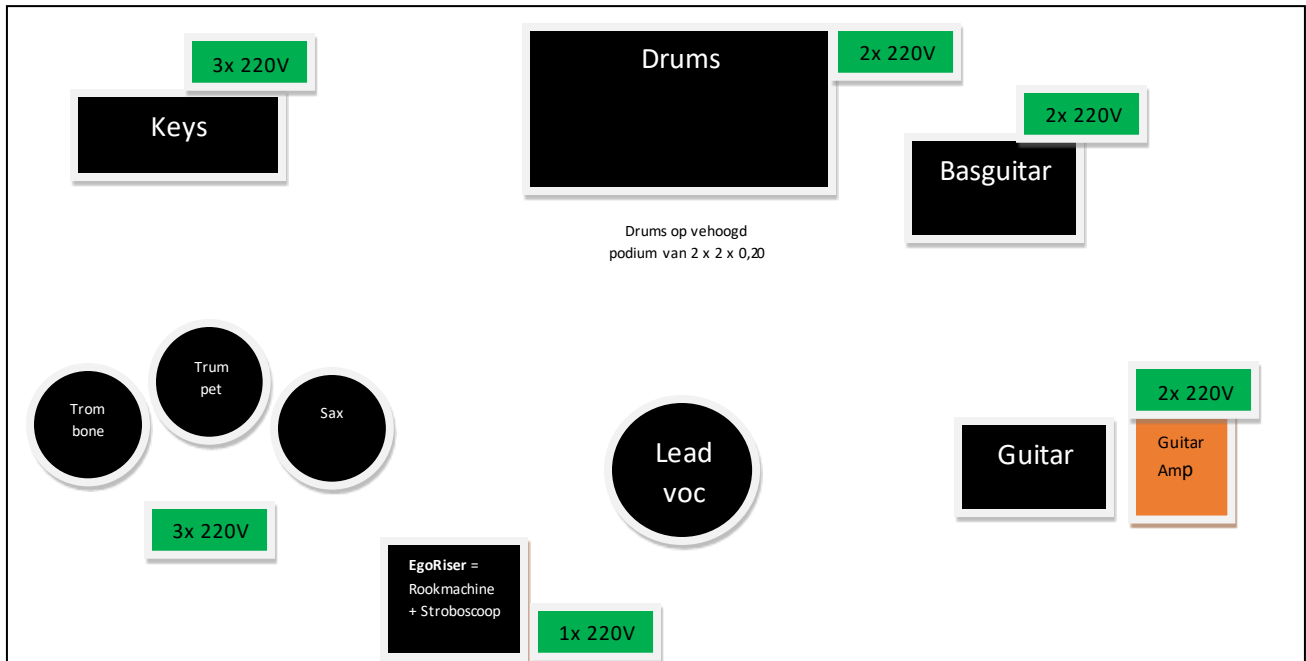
3x 220V

Keys

Drums

2x 220V

2x 220V

Basguitar

Drums op vehoogd podium van 2 x 2 x 0,20

Trum pet

Trom bone

Sax

Lead voc

2x 220V

Guitar

Guitar Amp

3x 220V

**EgoRiser** = Rookmachine + Stroboscoop

1x 220V